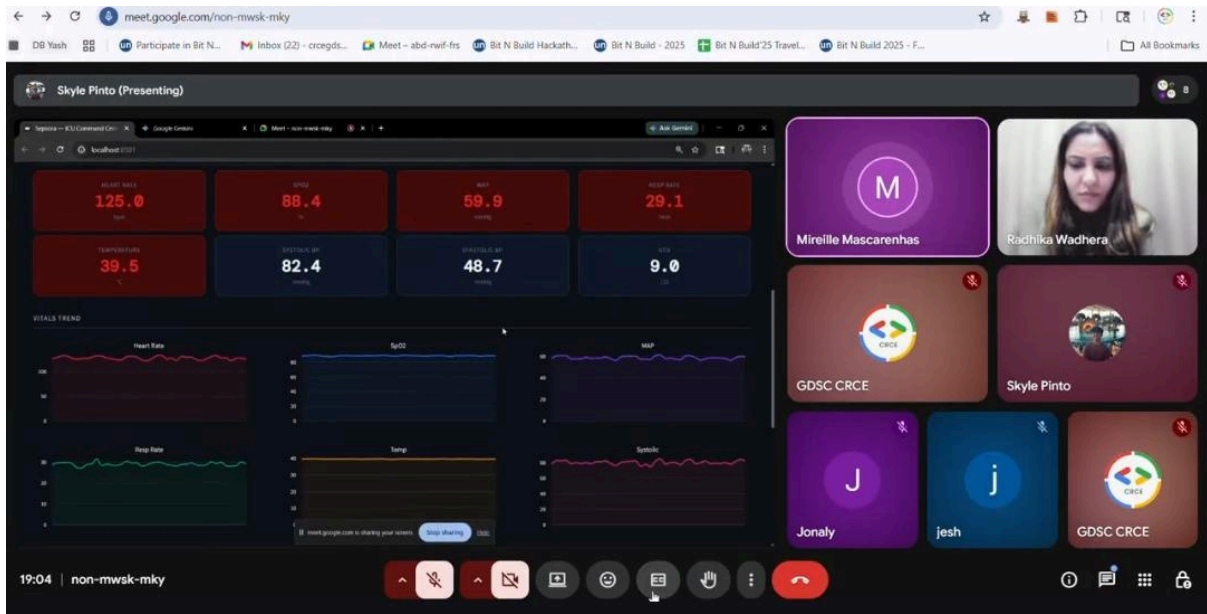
meet.google.com/non-mwsk-mky

DB Yash | Participate in Bit N... | Inbox (22) - crcegds... | Meet – abd-rwif-frs | Bit N Build Hackath... | Bit N Build - 2025 | Bit N Build'25 Travel... | Bit N Build 2025 - F... | All Bookmarks

Skyle Pinto (Presenting)

8

Sepsora — ICU Command Cen | Google Gemini | Meet – non-mwsk-mky

Ask Gemini

localhost:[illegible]

HEART RATE
125.0
bpm

SPO2
88.4
%

MAP
59.9
mmHg

RESP RATE
29.1
/min

TEMPERATURE
39.5
°C

SYSTOLIC BP
82.4
mmHg

DIASTOLIC BP
48.7
mmHg

GCS
9.0
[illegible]

VITALS TREND

Heart Rate

SpO2

MAP

Resp Rate

Temp

Systolic

meet.google.com is sharing your screen. Stop sharing Hide

M

Mireille Mascarenhas

Radhika Wadhera

GDSC CRCE

Skyle Pinto

J

Jonaly

j

jesh

GDSC CRCE

19:04 | non-mwsk-mky